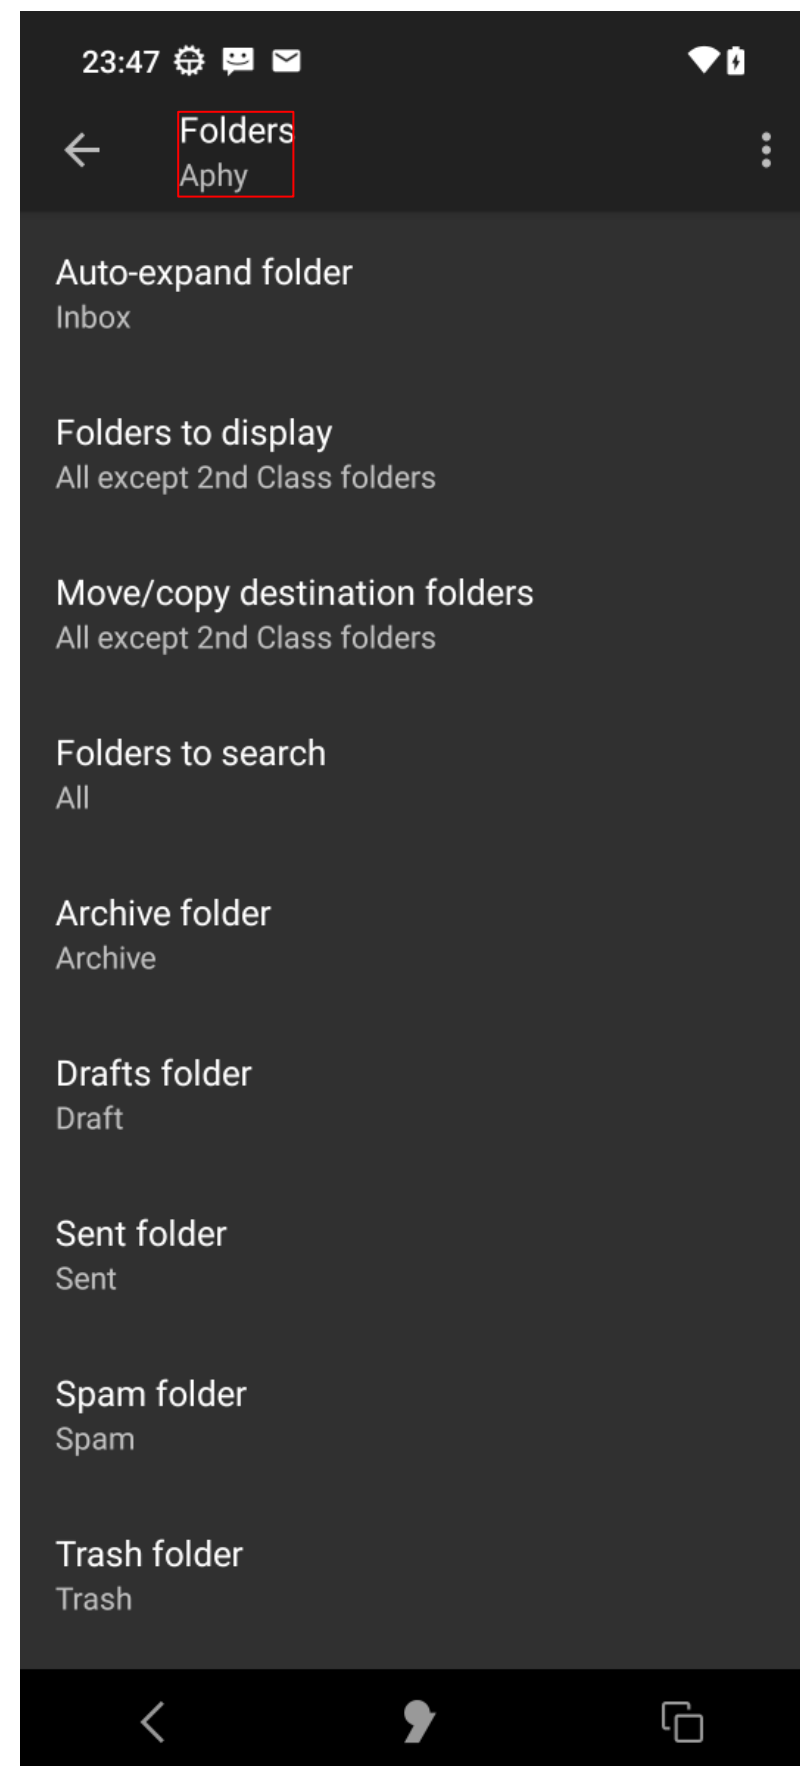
23:47

Folders
Aphy

Auto-expand folder
Inbox

Folders to display
All except 2nd Class folders

Move/copy destination folders
All except 2nd Class folders

Folders to search
All

Archive folder
Archive

Drafts folder
Draft

Sent folder
Sent

Spam folder
Spam

Trash folder
Trash